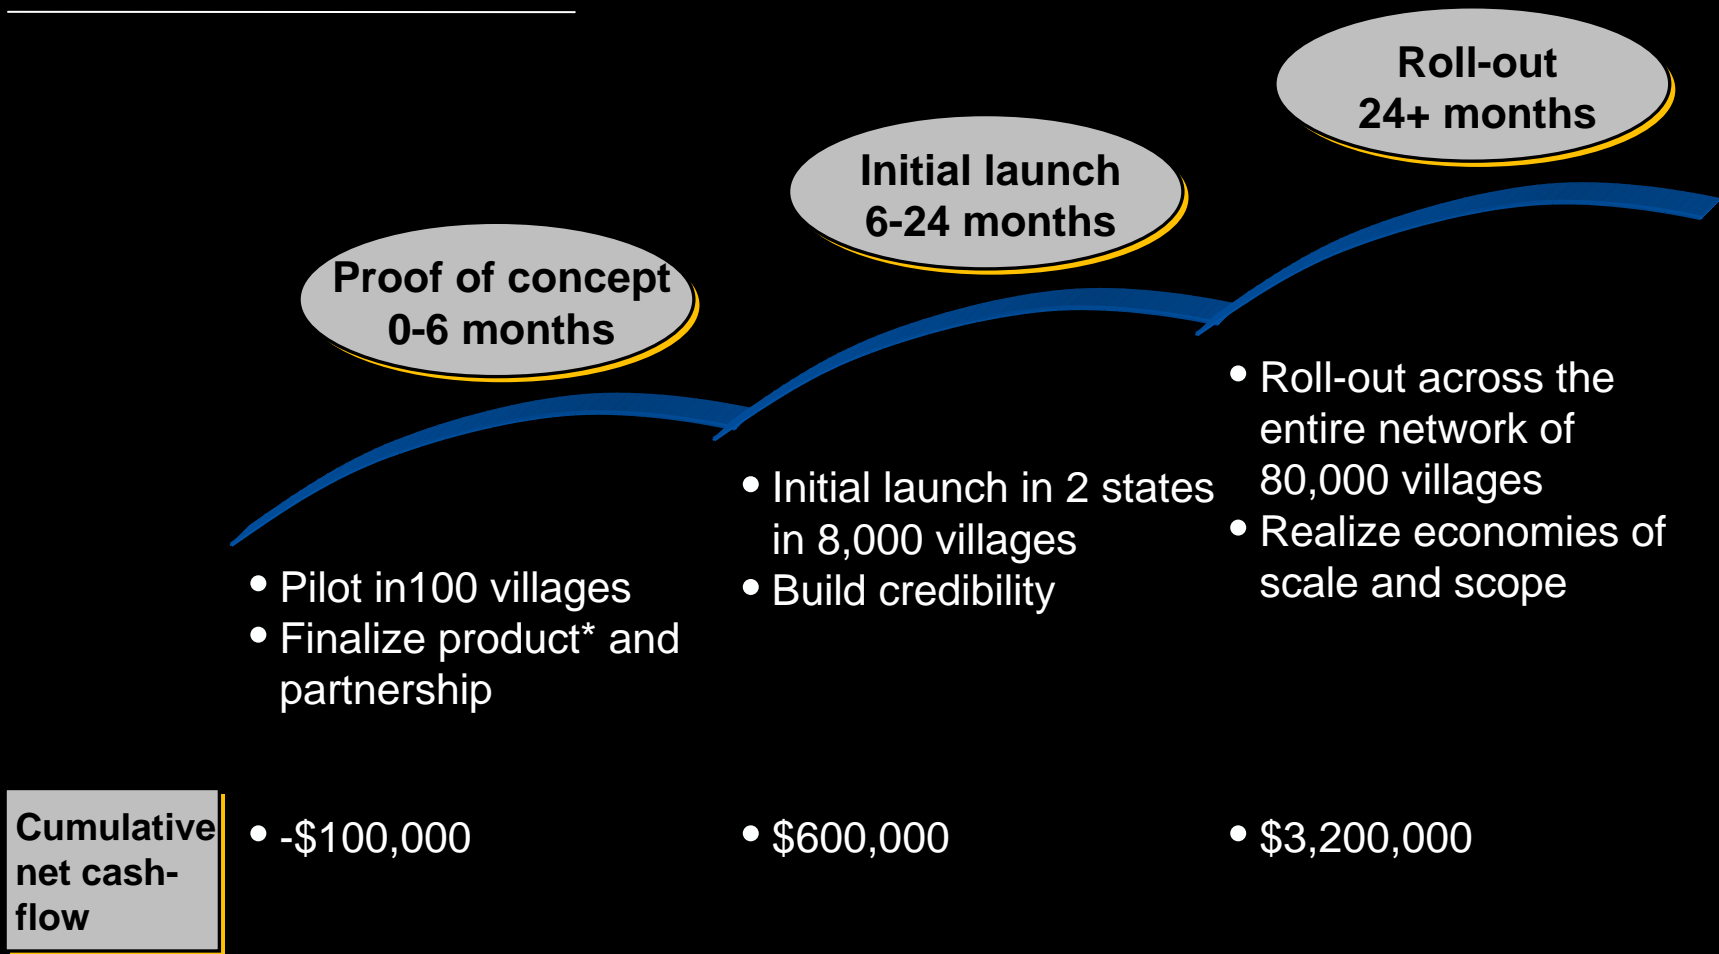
Roll-out
24+ months

Initial launch
6-24 months

Proof of concept
0-6 months

• Pilot in100 villages
• Finalize product* and partnership

• Initial launch in 2 states in 8,000 villages
• Build credibility

• Roll-out across the entire network of 80,000 villages
• Realize economies of scale and scope

Cumulative net cash-flow

• -$100,000

• $600,000

• $3,200,000